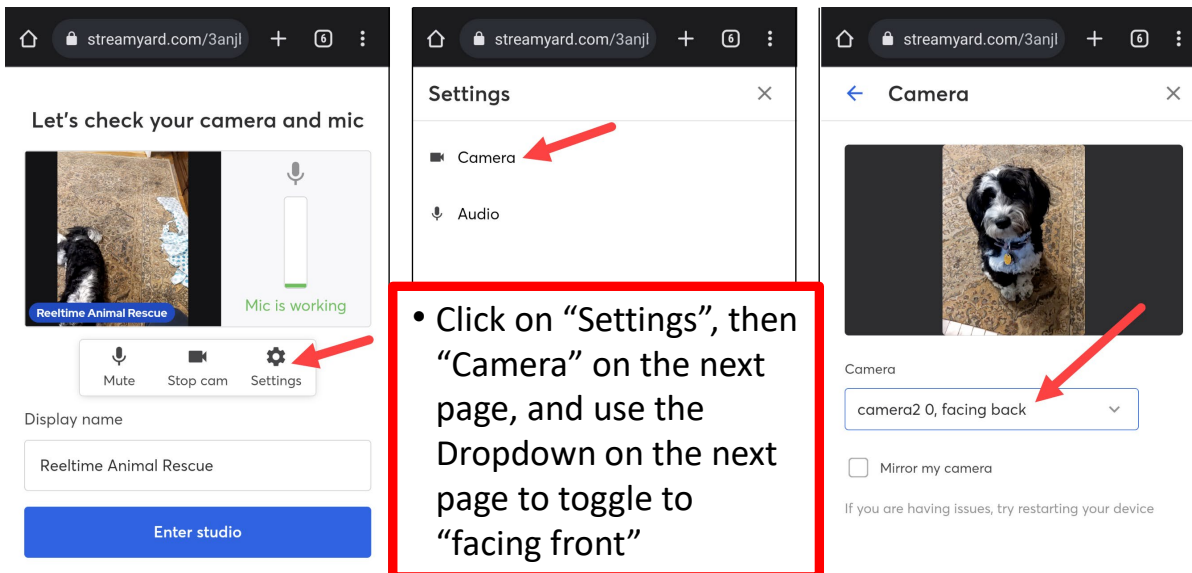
streamyard.com/3anjl + 6

Let's check your camera and mic

Reeltime Animal Rescue

Mic is working

Mute Stop cam Settings

Display name

Reeltime Animal Rescue

Enter studio

streamyard.com/3anjl + 6

Settings

Camera

Audio

• Click on "Settings", then "Camera" on the next page, and use the Dropdown on the next page to toggle to "facing front"

streamyard.com/3anjl + 6

Camera

Camera

camera2 0, facing back

Mirror my camera

If you are having issues, try restarting your device